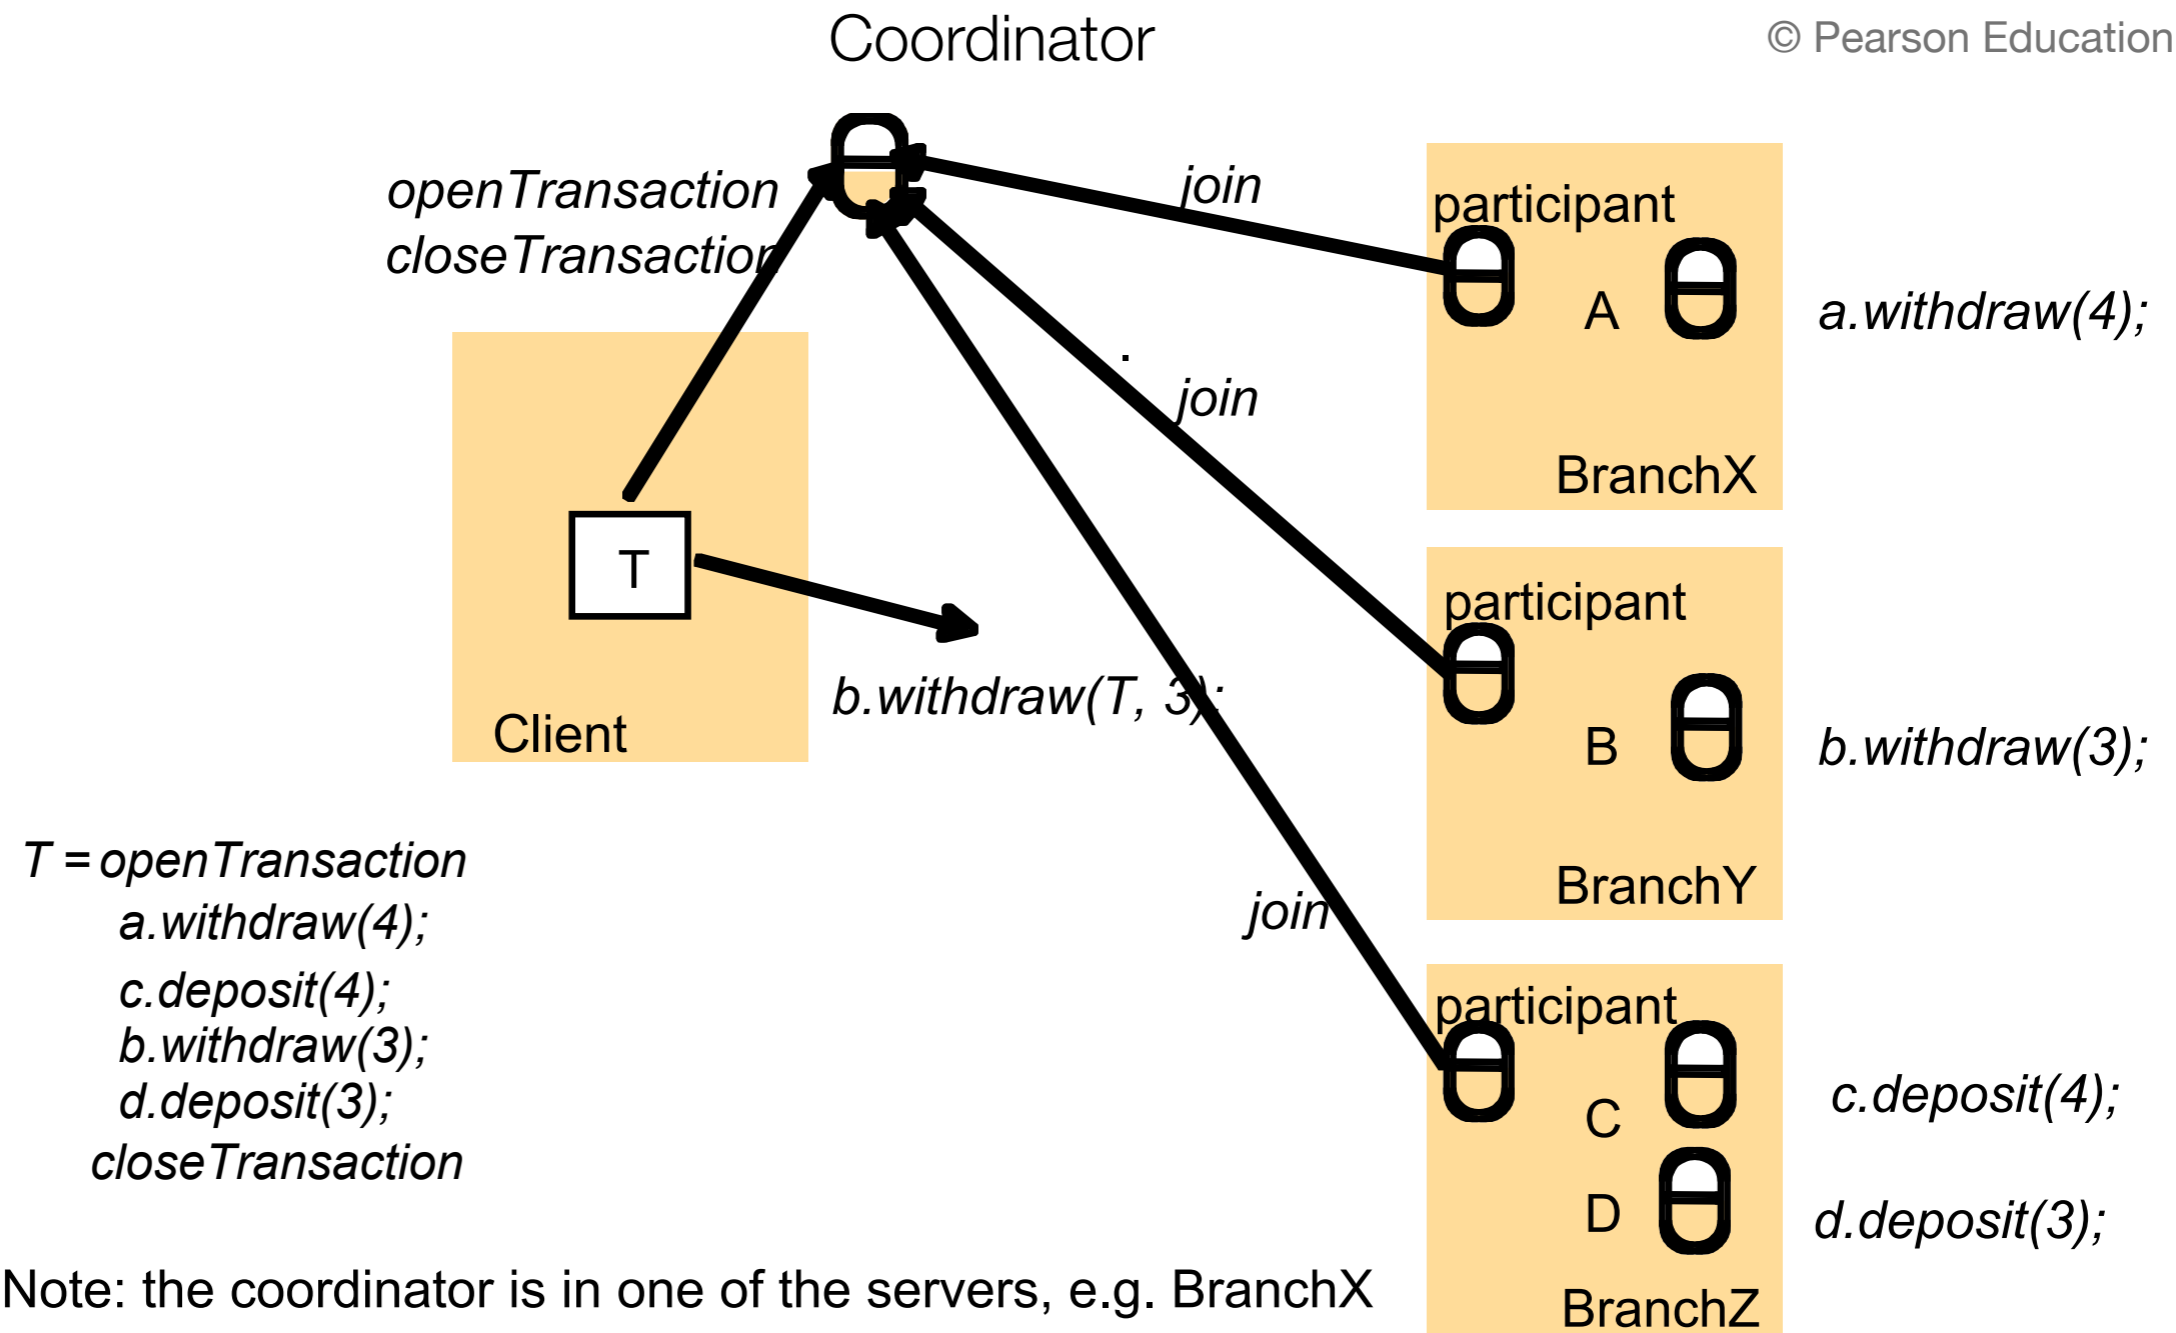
Coordinator

© Pearson Education

openTransaction
closeTransaction

join

participant

A

a.withdraw(4);

join

BranchX

T

Client

b.withdraw(T, 3);

participant

B

b.withdraw(3);

BranchY

T = openTransaction
a.withdraw(4);
c.deposit(4);
b.withdraw(3);
d.deposit(3);
closeTransaction

join

participant

C

c.deposit(4);

D

d.deposit(3);

BranchZ

Note: the coordinator is in one of the servers, e.g. BranchX